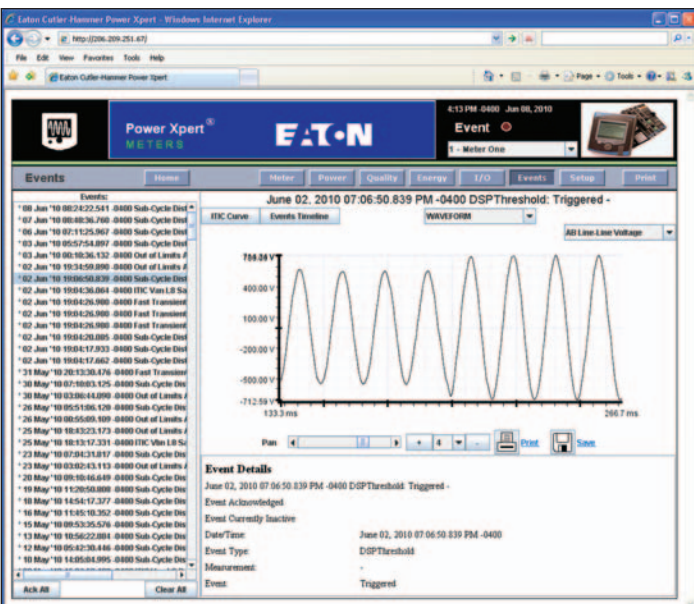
Eaton Cutler-Hammer Power Xpert - Windows Internet Explorer

http://206.209.251.67/

File Edit View Favorites Tools Help

Eaton Cutler-Hammer Power Xpert

Page Tools

Power Xpert® METERS

E·T·N

4:13 PM -0400 Jun 08, 2010

Event

1 - Meter One

Events

Home

Meter Power Quality Energy I/O Events Setup Print

Events:

* 08 Jun '10 08:24:2.541 -0400 Sub-Cycle Dist
* 07 Jun '10 08:48:36.760 -0400 Sub-Cycle Dist
* 06 Jun '10 07:11:25.967 -0400 Sub-Cycle Dist
* 03 Jun '10 05:57:54.897 -0400 Sub-Cycle Dist
* 03 Jun '10 00:36:132 -0400 Out of Limits
* 02 Jun '10 19:34:59.890 -0400 Out of Limits
* 02 Jun '10 19:06:50.839 -0400 Sub-Cycle Dist
* 02 Jun '10 19:04:36.064 -0400 ITIC Vam L8 Sa
* 02 Jun '10 19:04:26.980 -0400 Fast Transient
* 02 Jun '10 19:04:26.980 -0400 Fast Transient
* 02 Jun '10 19:04:26.980 -0400 Fast Transient
* 02 Jun '10 19:04:26.980 -0400 Fast Transient
* 02 Jun '10 19:04:20.085 -0400 Sub-Cycle Dist
* 02 Jun '10 19:04:17.933 -0400 Sub-Cycle Dist
* 02 Jun '10 19:04:17.662 -0400 Sub-Cycle Dist
* 31 May '10 20:13:30.476 -0400 Fast Transient
* 30 May '10 07:10:03.125 -0400 Sub-Cycle Dist
* 30 May '10 03:06:44.090 -0400 Out of Limits
* 26 May '10 05:51:06.120 -0400 Sub-Cycle Dist
* 26 May '10 00:55:09.109 -0400 Out of Limits
* 26 May '10 18:43:23.173 -0400 Out of Limits
* 25 May '10 18:13:17.331 -0400 ITIC Vbn L8 Sa
* 23 May '10 07:04:31.817 -0400 Sub-Cycle Dist
* 23 May '10 03:02:43.113 -0400 Out of Limits
* 20 May '10 09:16:46.649 -0400 Sub-Cycle Dist
* 19 May '10 11:20:50.080 -0400 Sub-Cycle Dist
* 17 May '10 14:54:17.377 -0400 Sub-Cycle Dist
* 16 May '10 11:45:10.352 -0400 Sub-Cycle Dist
* 15 May '10 08:53:35.576 -0400 Sub-Cycle Dist
* 13 May '10 10:56:22.884 -0400 Sub-Cycle Dist
* 12 May '10 05:42:30.446 -0400 Sub-Cycle Dist
* 10 May '10 14:05:04.995 -0400 Sub-Cycle Dist

Ack All Clear All

June 02, 2010 07:06:50.839 PM -0400 DSPThreshold: Triggered -

ITIC Curve Events Timeline WAVEFORM

AB Line-Line Voltage

716.26 V
400.00 V
100.00 V
-200.00 V
-500.00 V
-712.59 V
133.3 ms
266.7 ms

Pan 4 Print Save

Event Details

June 02, 2010 07:06:50.839 PM -0400 DSPThreshold: Triggered -

Event Acknowledged

Event Currently Inactive

| | |
|---|---|
| Date/Time: | June 02, 2010 07:06:50.839 PM -0400 |
| Event Type: | DSPThreshold |
| Measurement: | - |
| Event: | Triggered |